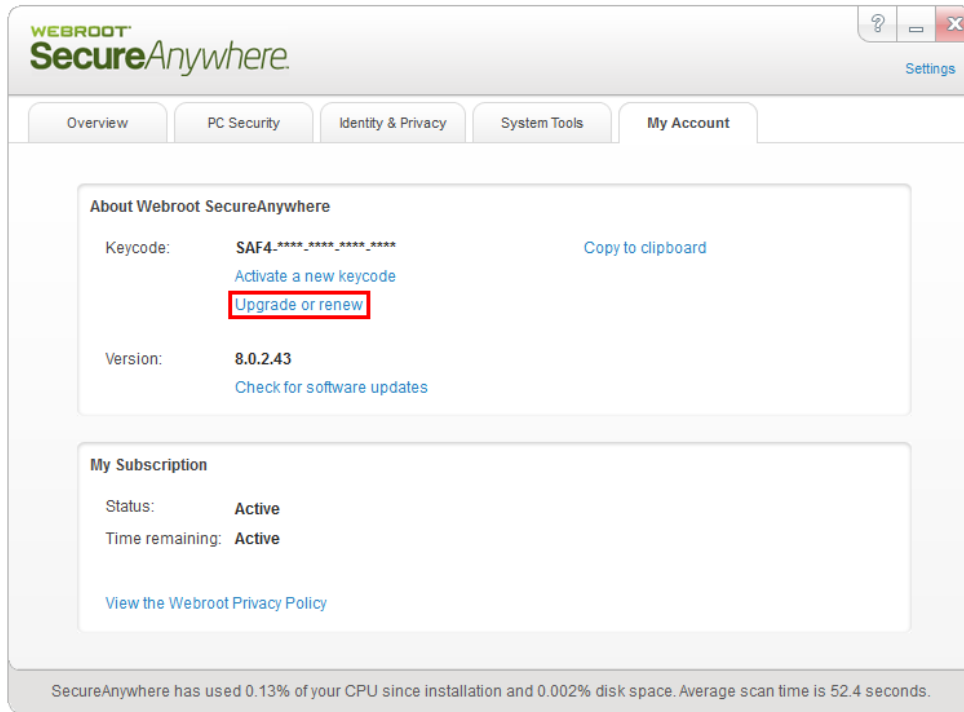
WEBROOT
SecureAnywhere.

?
X
Settings

Overview
PC Security
Identity & Privacy
System Tools
My Account

About Webroot SecureAnywhere

Keycode: SAF4-****-****-****-****
Copy to clipboard
Activate a new keycode
Upgrade or renew

Version: 8.0.2.43
Check for software updates

My Subscription

Status: Active
Time remaining: Active

View the Webroot Privacy Policy

SecureAnywhere has used 0.13% of your CPU since installation and 0.002% disk space. Average scan time is 52.4 seconds.